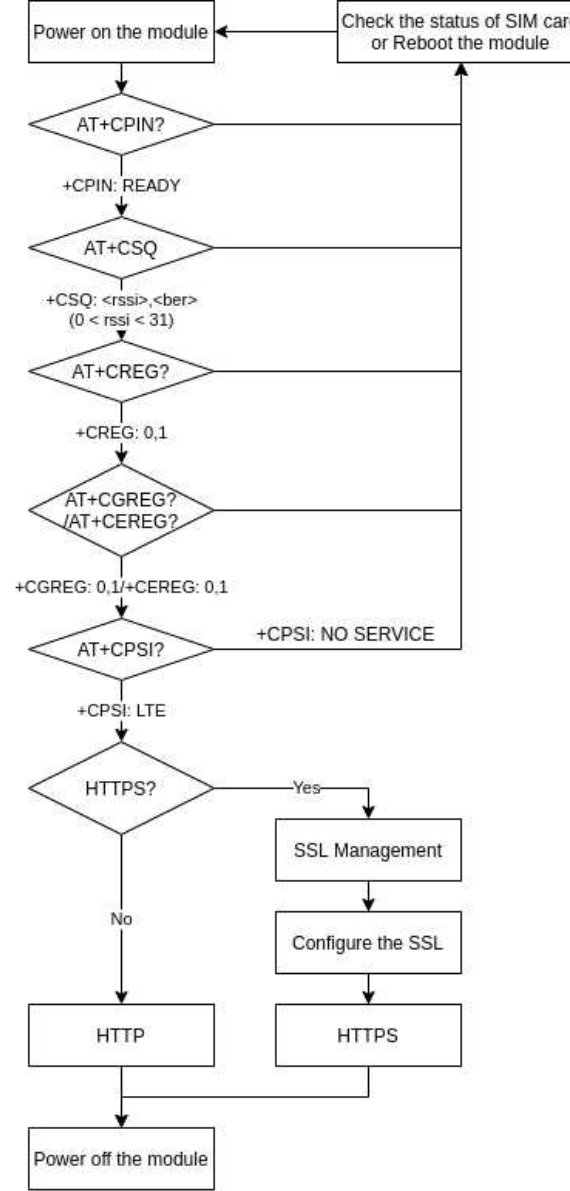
Power on the module

Check the status of SIM car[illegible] or Reboot the module

AT+CPIN?

+CPIN: READY

AT+CSQ

+CSQ: <rssi>,<ber> (0 < rssi < 31)

AT+CREG?

+CREG: 0,1

AT+CGREG? /AT+CEREG?

+CGREG: 0,1/+CEREG: 0,1

AT+CPSI?

+CPSI: NO SERVICE

+CPSI: LTE

HTTPS?

Yes

SSL Management

Configure the SSL

No

HTTP

HTTPS

Power off the module